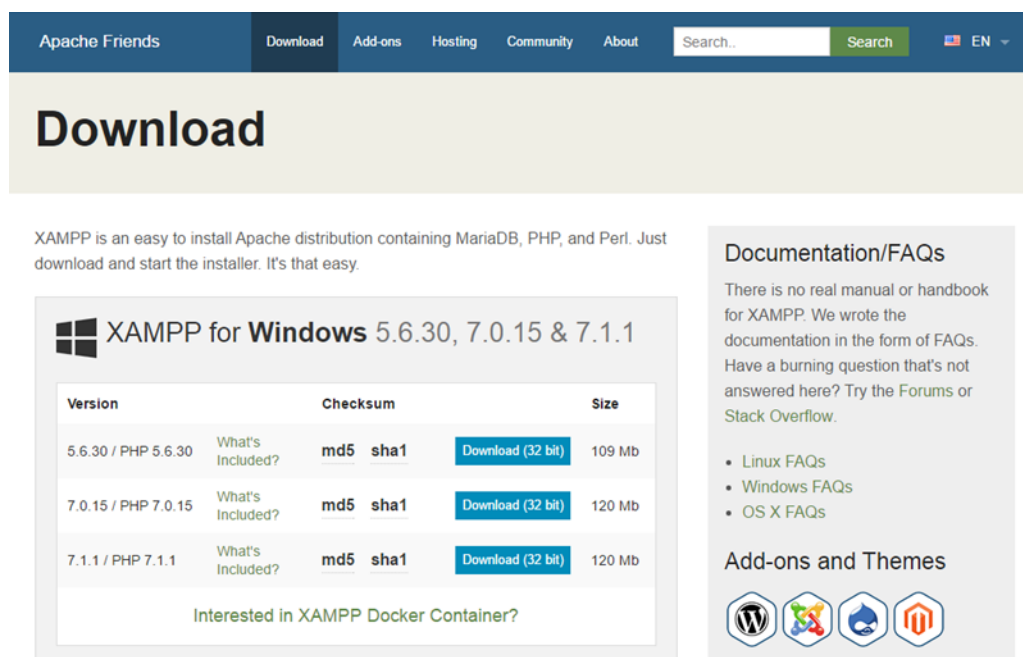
Apache Friends Download Add-ons Hosting Community About Search.. Search EN

Download

XAMPP is an easy to install Apache distribution containing MariaDB, PHP, and Perl. Just download and start the installer. It's that easy.

XAMPP for **Windows** 5.6.30, 7.0.15 & 7.1.1

| Version | | Checksum | | | Size |
|---|---|---|---|---|---|
| 5.6.30 / PHP 5.6.30 | What's Included? | md5 | sha1 | Download (32 bit) | 109 Mb |
| 7.0.15 / PHP 7.0.15 | What's Included? | md5 | sha1 | Download (32 bit) | 120 Mb |
| 7.1.1 / PHP 7.1.1 | What's Included? | md5 | sha1 | Download (32 bit) | 120 Mb |

Interested in XAMPP Docker Container?

Documentation/FAQs

There is no real manual or handbook for XAMPP. We wrote the documentation in the form of FAQs. Have a burning question that's not answered here? Try the Forums or Stack Overflow.

- Linux FAQs
- Windows FAQs
- OS X FAQs

Add-ons and Themes